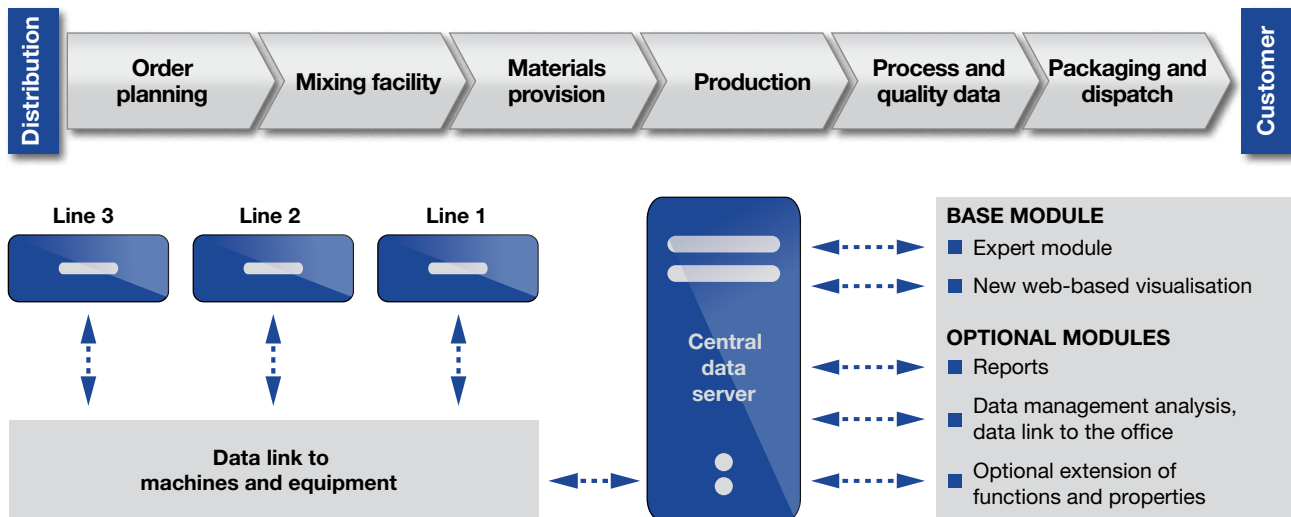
Distribution

Order planning

Mixing facility

Materials provision

Production

Process and quality data

Packaging and dispatch

Customer

Line 3

Line 2

Line 1

Data link to machines and equipment

Central data server

BASE MODULE

Expert module

New web-based visualisation

OPTIONAL MODULES

Reports

Data management analysis, data link to the office

Optional extension of functions and properties